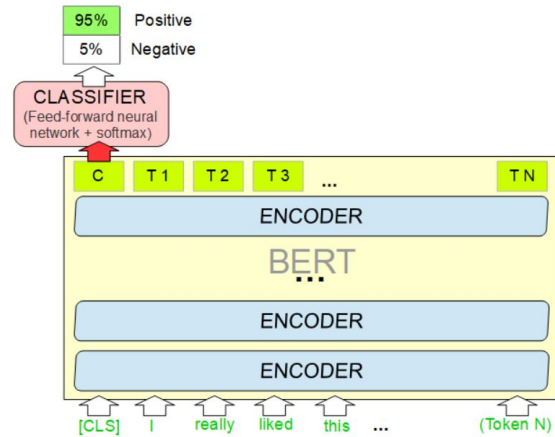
| 95% | Positive |
|---|---|
| 5% | Negative |

CLASSIFIER
(Feed-forward neural network + softmax)

C T 1 T 2 T 3 ... T N

ENCODER

BERT

...

ENCODER

ENCODER

[CLS] I really liked this ... (Token N)